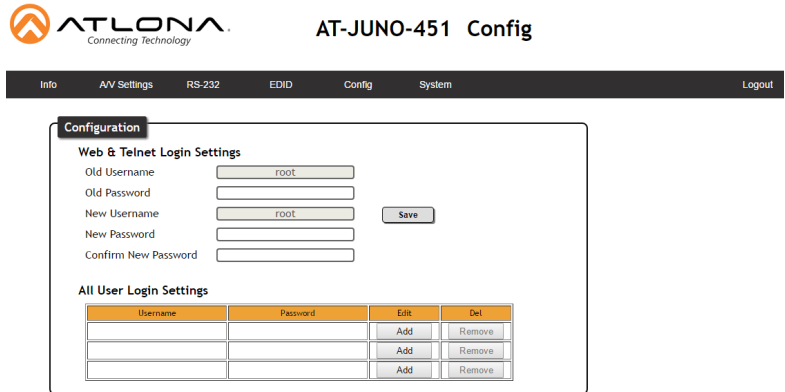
ATLONA
Connecting Technology

AT-JUNO-451 Config

Info A/V Settings RS-232 EDID Config System Logout

Configuration

Web & Telnet Login Settings

Old Username root
Old Password
New Username root Save
New Password
Confirm New Password

All User Login Settings

| Username | Password | Edit | Del |
|---|---|---|---|
| | | Add | Remove |
| | | Add | Remove |
| | | Add | Remove |